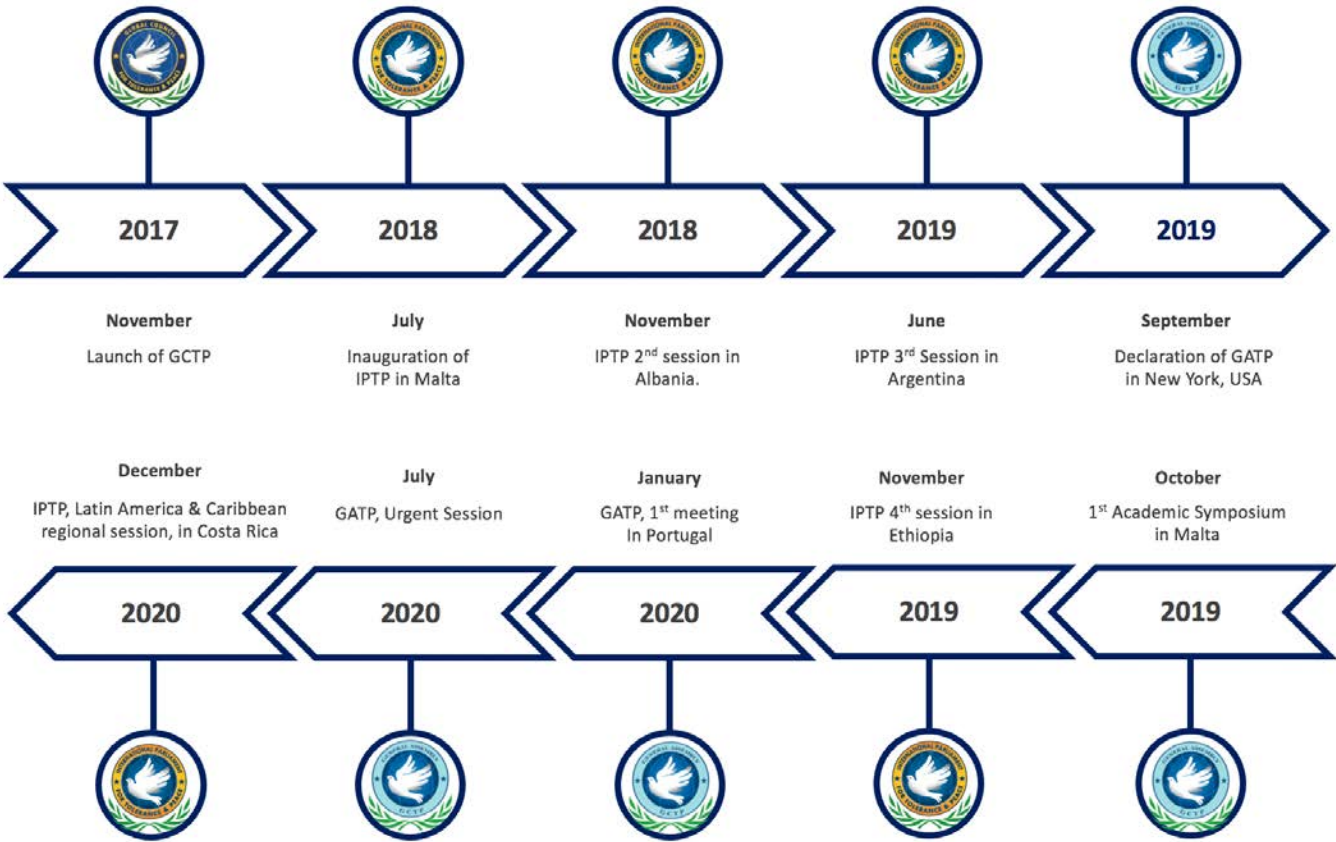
2017

November

Launch of GCTP

2018

July

Inauguration of IPTP in Malta

2018

November

IPTP 2$^{nd}$ session in Albania.

2019

June

IPTP 3$^{rd}$ Session in Argentina

2019

September

Declaration of GATP in New York, USA

December

IPTP, Latin America & Caribbean regional session, in Costa Rica

2020

July

GATP, Urgent Session

2020

January

GATP, 1$^{st}$ meeting In Portugal

2020

November

IPTP 4$^{th}$ session in Ethiopia

2019

October

1$^{st}$ Academic Symposium in Malta

2019